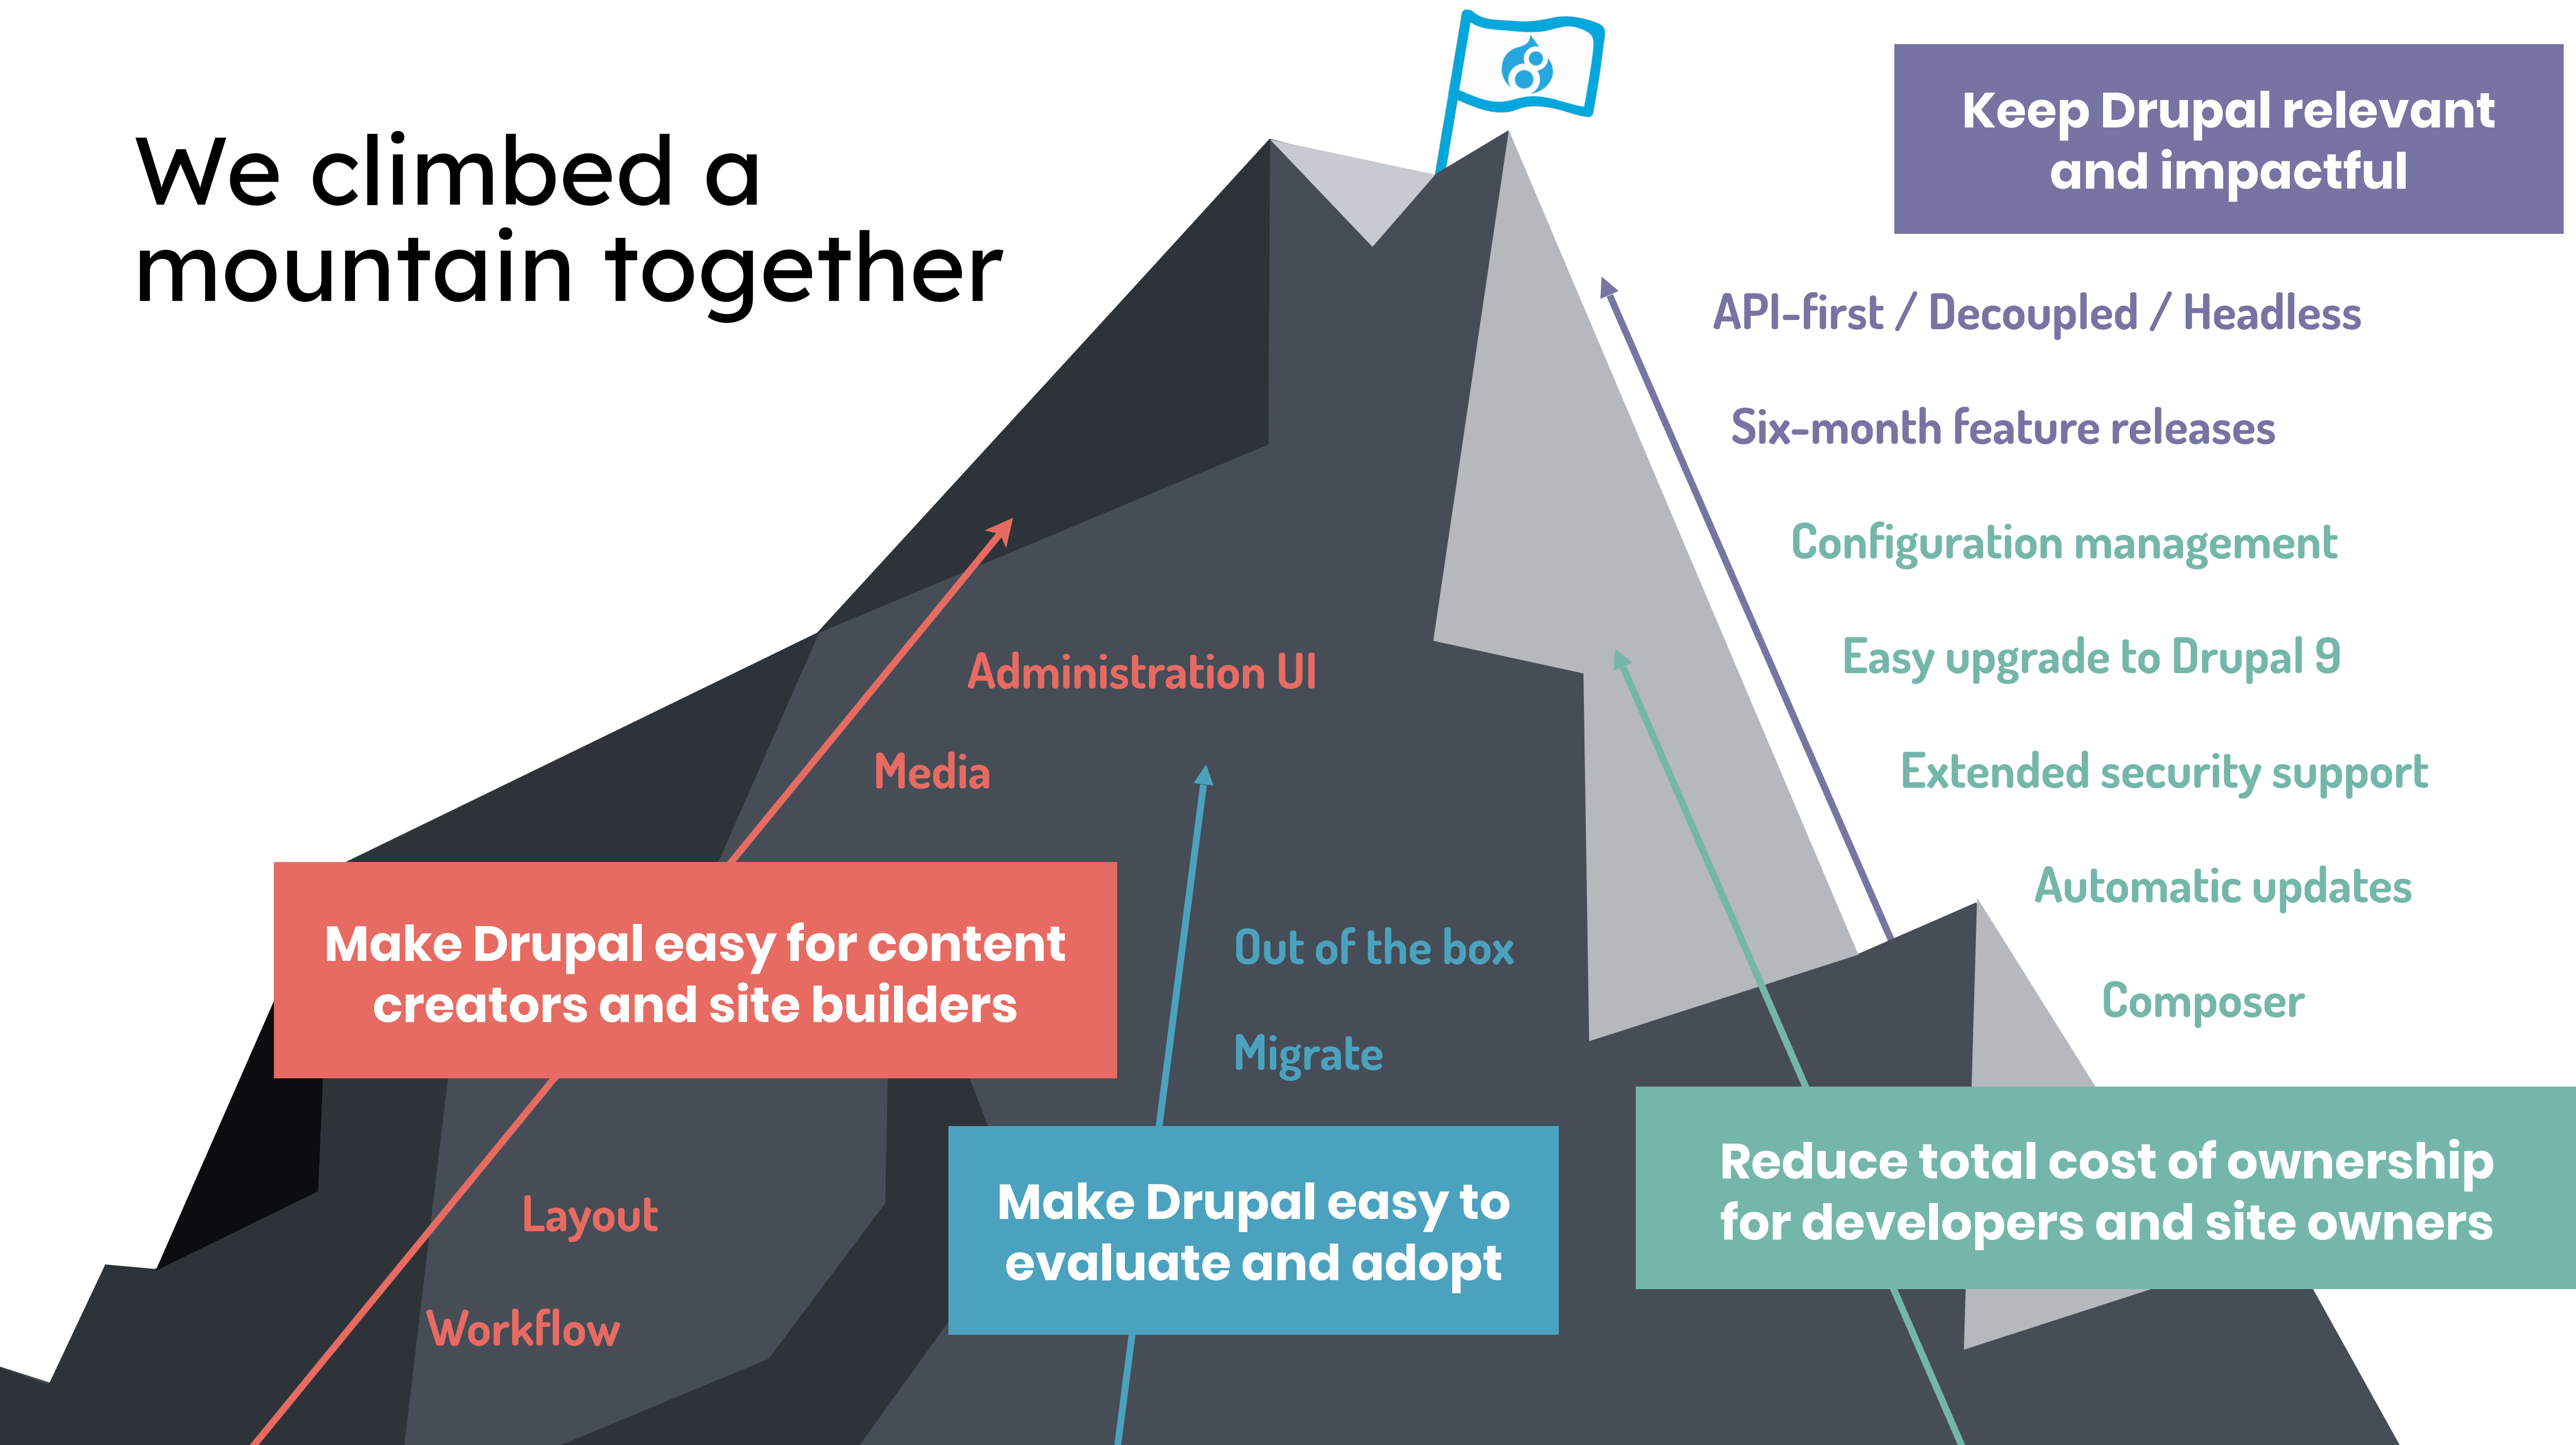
We climbed a mountain together

Keep Drupal relevant and impactful

API-first / Decoupled / Headless

Six-month feature releases

Configuration management

Easy upgrade to Drupal 9

Extended security support

Automatic updates

Composer

Administration UI

Media

Make Drupal easy for content creators and site builders

Out of the box

Migrate

Layout

Workflow

Make Drupal easy to evaluate and adopt

Reduce total cost of ownership for developers and site owners